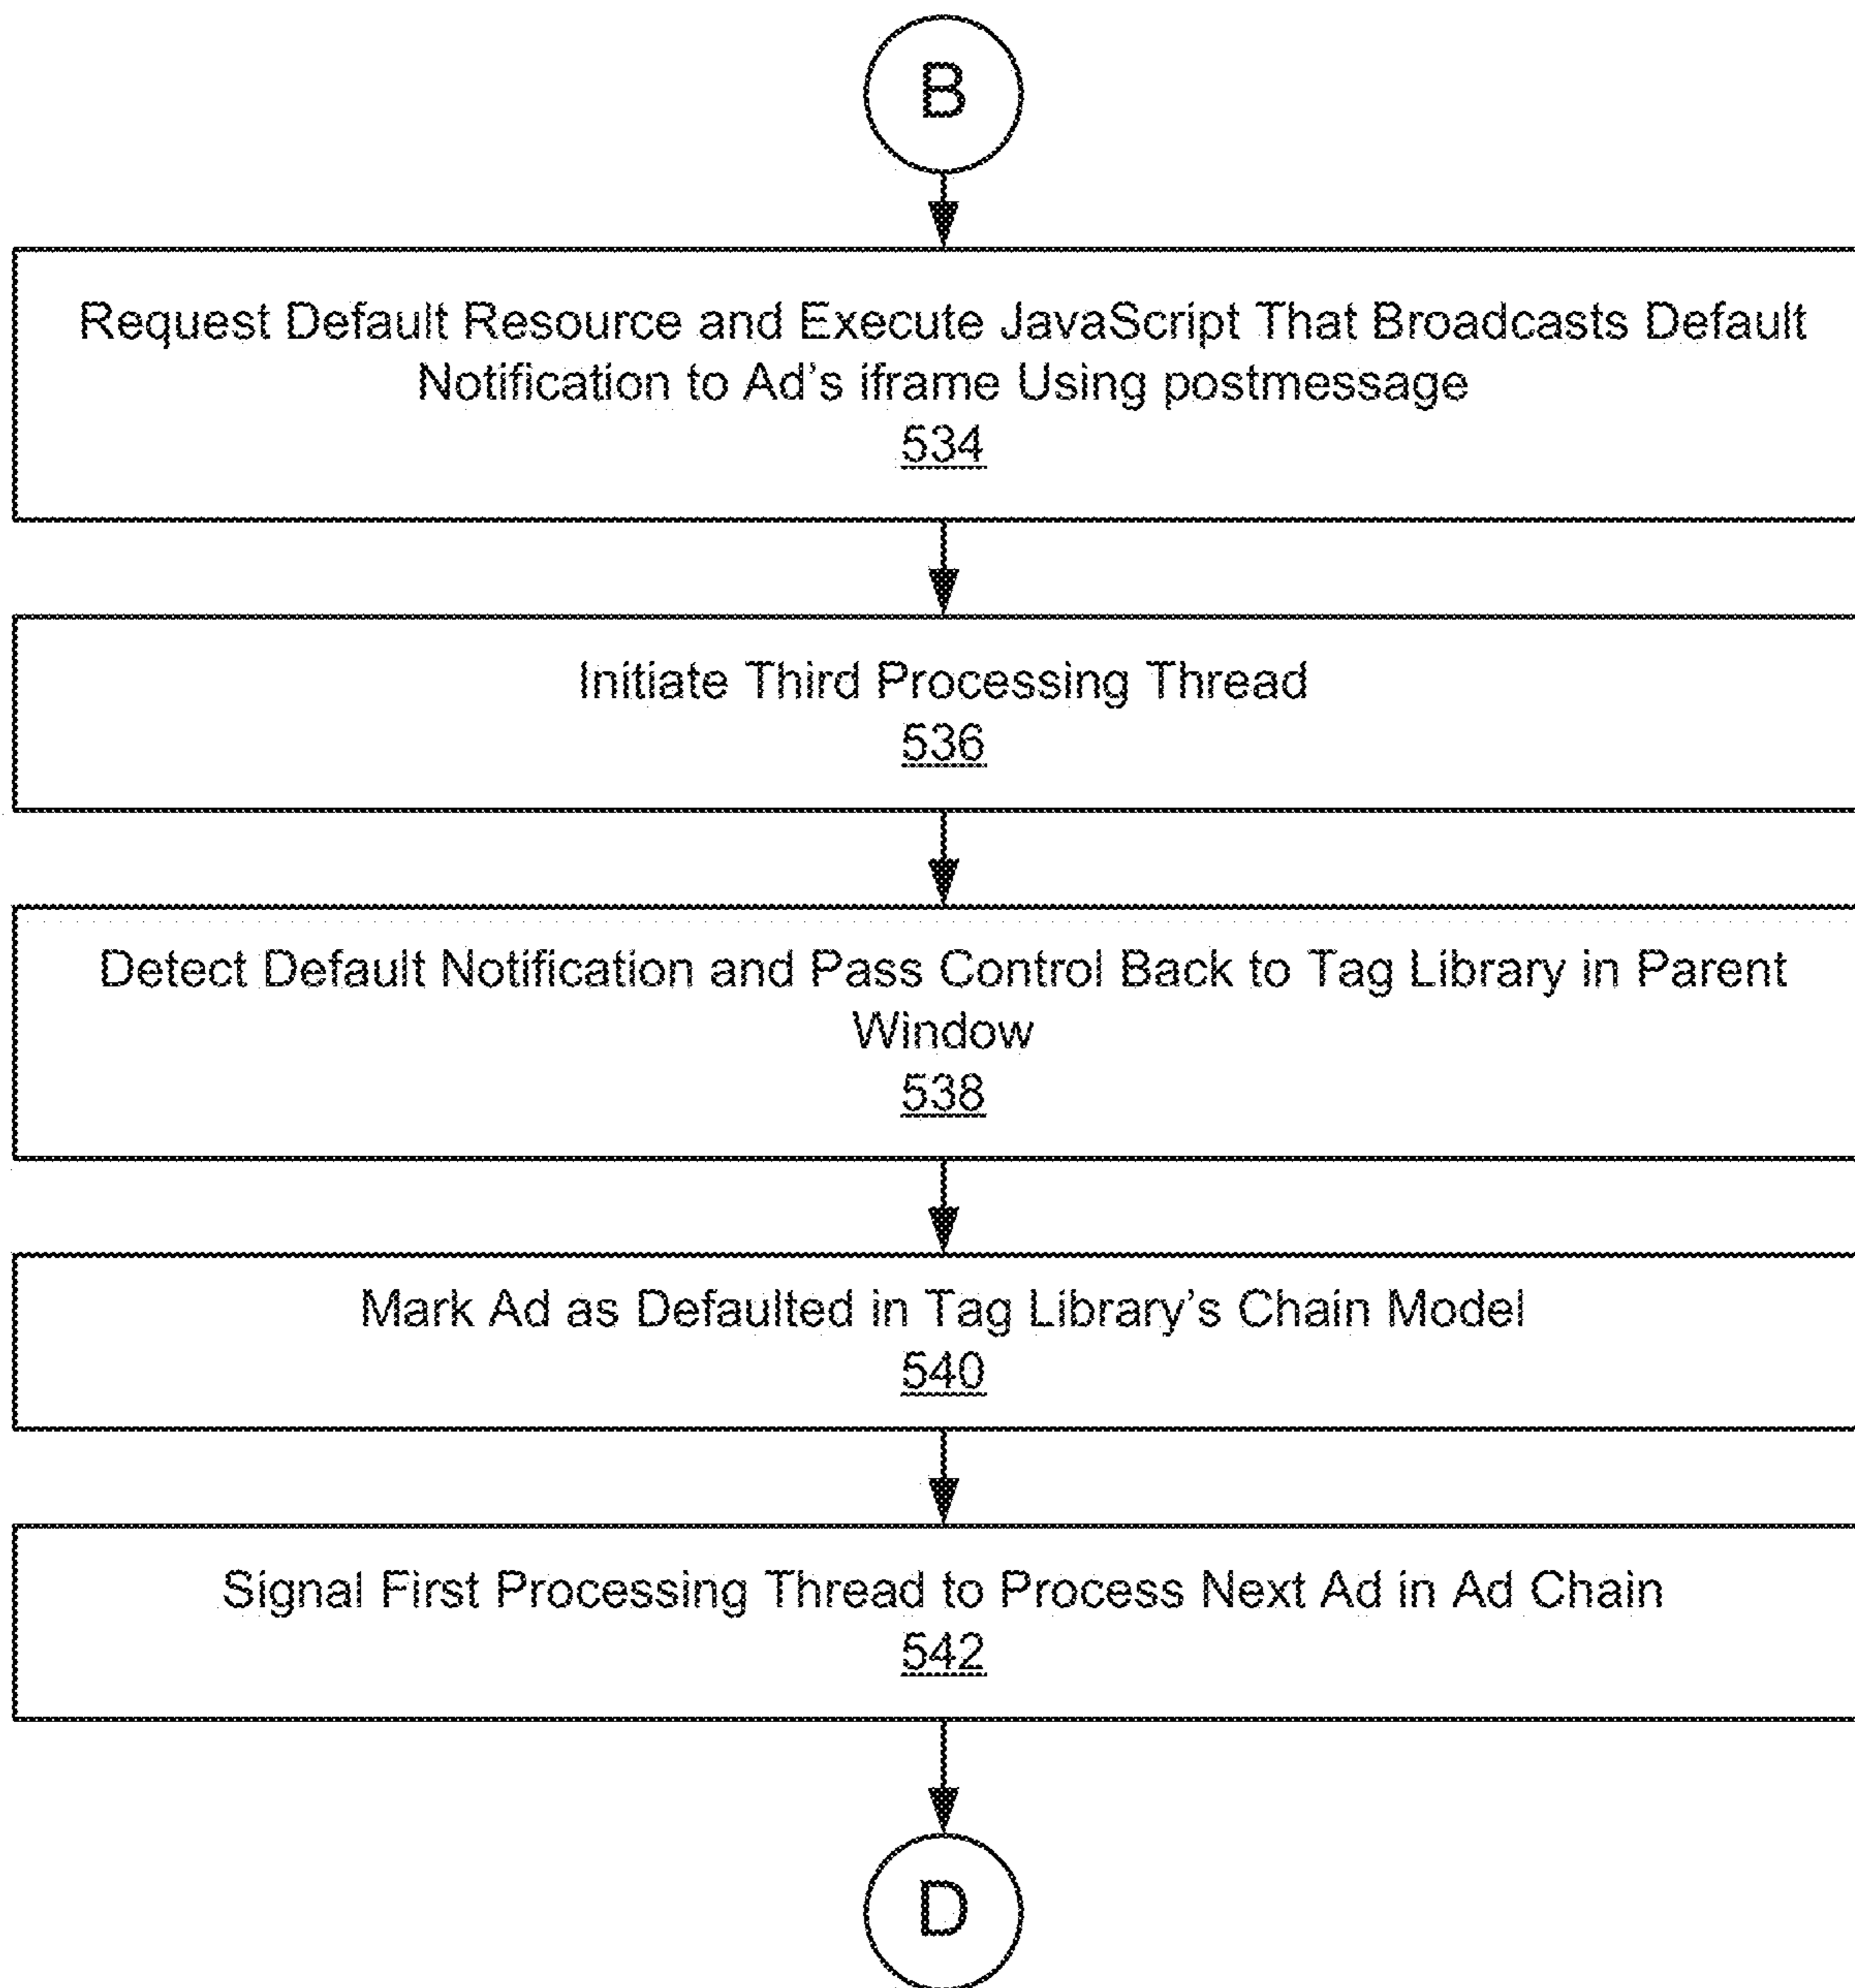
B

Request Default Resource and Execute JavaScript That Broadcasts Default Notification to Ad's iframe Using postmessage
534

Initiate Third Processing Thread
536

Detect Default Notification and Pass Control Back to Tag Library in Parent Window
538

Mark Ad as Defaulted in Tag Library's Chain Model
540

Signal First Processing Thread to Process Next Ad in Ad Chain
542

D